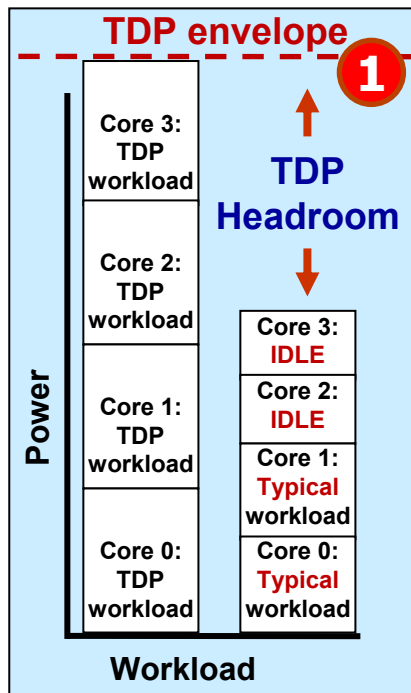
TDP envelope

1

Core 3: TDP workload

Core 2: TDP workload

Core 1: TDP workload

Core 0: TDP workload

TDP Headroom

Core 3: IDLE

Core 2: IDLE

Core 1: Typical workload

Core 0: Typical workload

Power

Workload